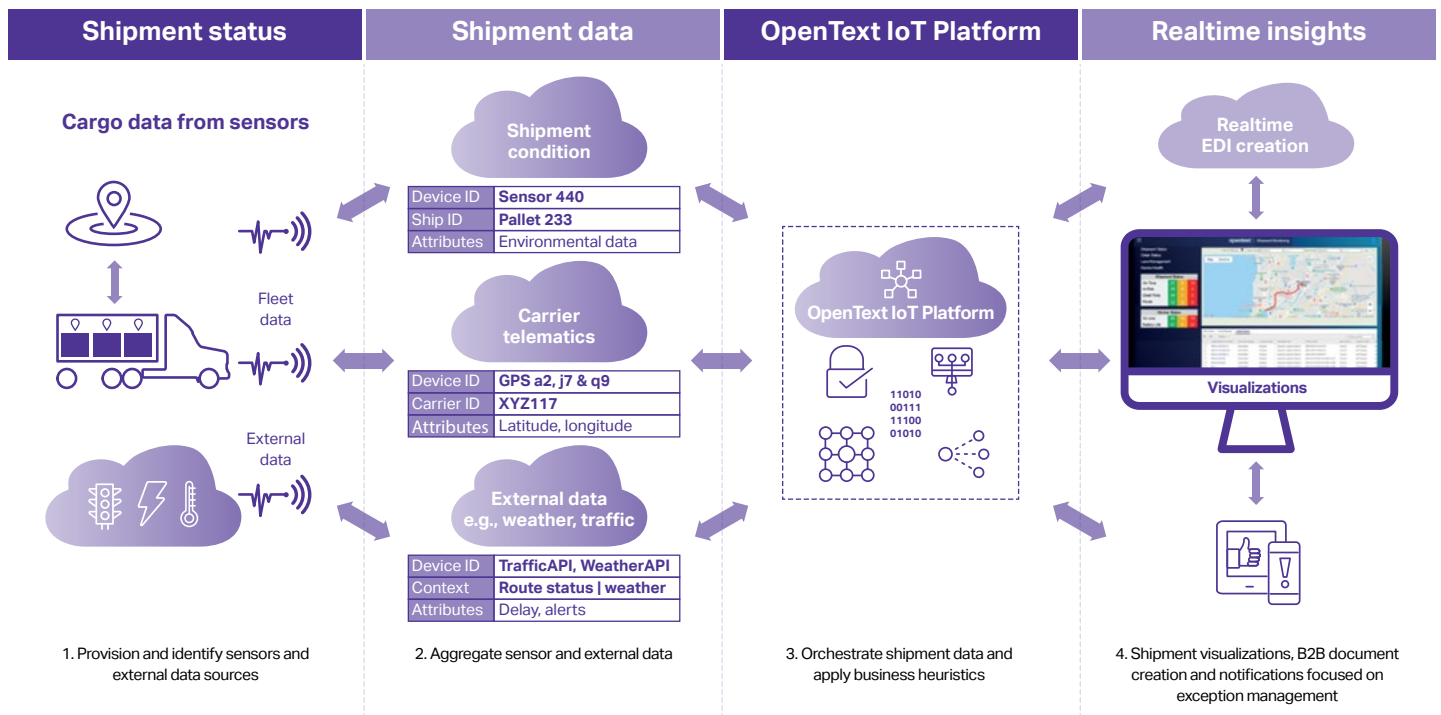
Shipment status

Cargo data from sensors

Fleet data

External data

1. Provision and identify sensors and external data sources

Shipment data

Shipment condition

| Device ID | Sensor 440 |
|---|---|
| Ship ID | Pallet 233 |
| Attributes | Environmental data |

Carrier telematics

| Device ID | GPS a2, j7 & q9 |
|---|---|
| Carrier ID | XYZ117 |
| Attributes | Latitude, longitude |

External data e.g., weather, traffic

| Device ID | TrafficAPI, WeatherAPI |
|---|---|
| Context | Route status \| weather |
| Attributes | Delay, alerts |

2. Aggregate sensor and external data

OpenText IoT Platform

OpenText IoT Platform

11010
00111
11100
01010

3. Orchestrate shipment data and apply business heuristics

Realtime insights

Realtime EDI creation

Visualizations

4. Shipment visualizations, B2B document creation and notifications focused on exception management